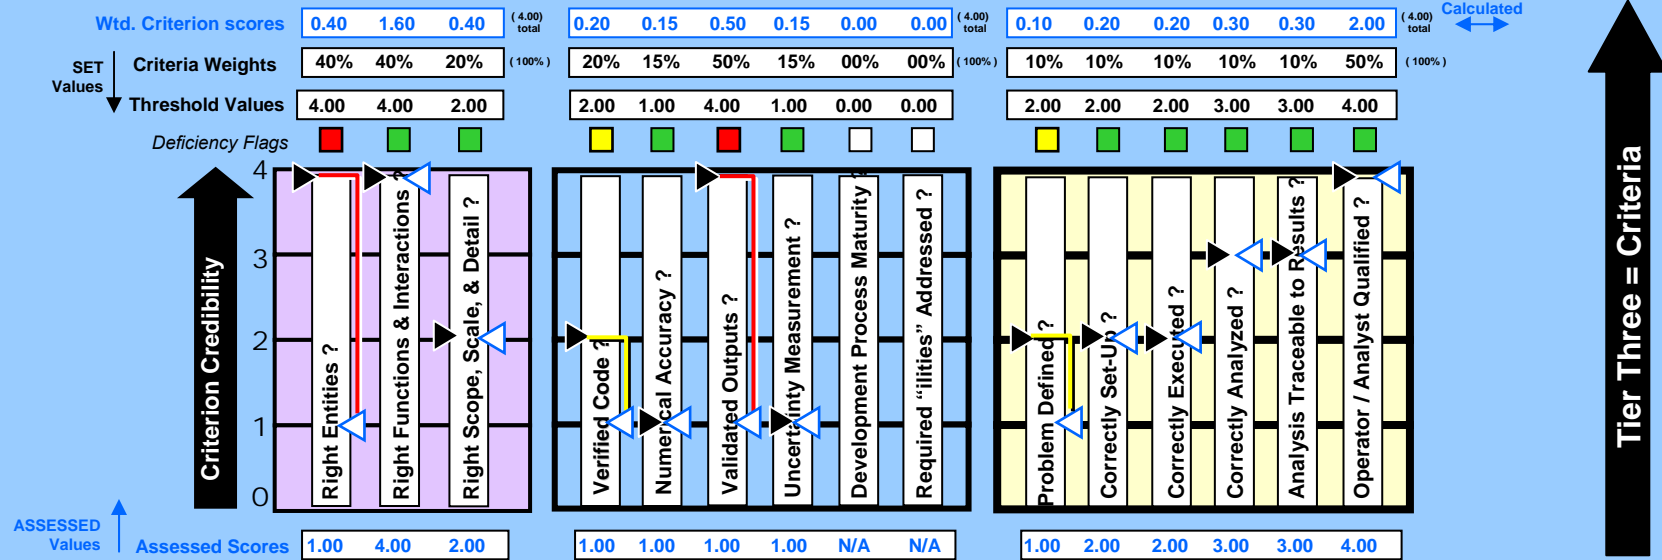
Wtd. Criterion scores 0.40 1.60 0.40 (4.00) total 0.20 0.15 0.50 0.15 0.00 0.00 (4.00) total 0.10 0.20 0.20 0.30 0.30 2.00 (4.00) total Calculated

SET Values

Criteria Weights 40% 40% 20% (100%) 20% 15% 50% 15% 00% 00% (100%) 10% 10% 10% 10% 10% 50% (100%)

Threshold Values 4.00 4.00 2.00 2.00 1.00 4.00 1.00 0.00 0.00 2.00 2.00 2.00 3.00 3.00 4.00

Deficiency Flags

Criterion Credibility

4

3

2

1

0

Right Entities ?

Right Functions & Interactions ?

Right Scope, Scale, & Detail ?

Verified Code ?

Numerical Accuracy ?

Validated Outputs ?

Uncertainty Measurement ?

Development Process Maturity ?

Required "ilities" Addressed ?

Problem Defined ?

Correctly Set-Up ?

Correctly Executed ?

Correctly Analyzed ?

Analysis Traceable to Results ?

Operator / Analyst Qualified ?

Tier Three = Criteria

ASSESSED Values

Assessed Scores 1.00 4.00 2.00 1.00 1.00 1.00 1.00 N/A N/A 1.00 2.00 2.00 3.00 3.00 4.00